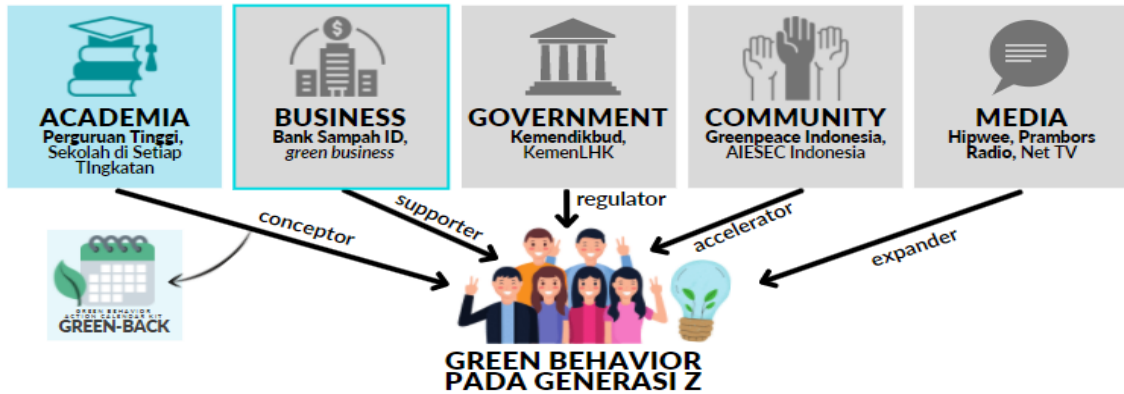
ACADEMIA
Perguruan Tinggi, Sekolah di Setiap TIngkatan

BUSINESS
Bank Sampah ID, green business

GOVERNMENT
Kemendikbud, KemenLHK

COMMUNITY
Greenpeace Indonesia, AIESEC Indonesia

MEDIA
Hipwee, Prambors Radio, Net TV

conceptor

supporter

regulator

accelerator

expander

GREEN BEHAVIOR ACTION CALENDAR KIT
GREEN-BACK

GREEN BEHAVIOR PADA GENERASI Z